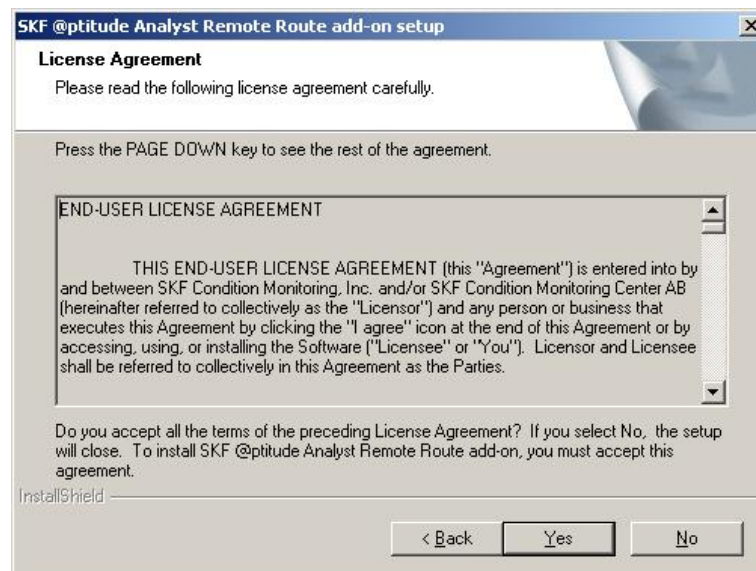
SKF @ptitude Analyst Remote Route add-on setup

License Agreement

Please read the following license agreement carefully.

Press the PAGE DOWN key to see the rest of the agreement.

END-USER LICENSE AGREEMENT

THIS END-USER LICENSE AGREEMENT (this "Agreement") is entered into by and between SKF Condition Monitoring, Inc. and/or SKF Condition Monitoring Center AB (hereinafter referred to collectively as the "Licensor") and any person or business that executes this Agreement by clicking the "I agree" icon at the end of this Agreement or by accessing, using, or installing the Software ("Licensee" or "You"). Licensor and Licensee shall be referred to collectively in this Agreement as the Parties.

Do you accept all the terms of the preceding License Agreement? If you select No, the setup will close. To install SKF @ptitude Analyst Remote Route add-on, you must accept this agreement.

InstallShield

< Back Yes No